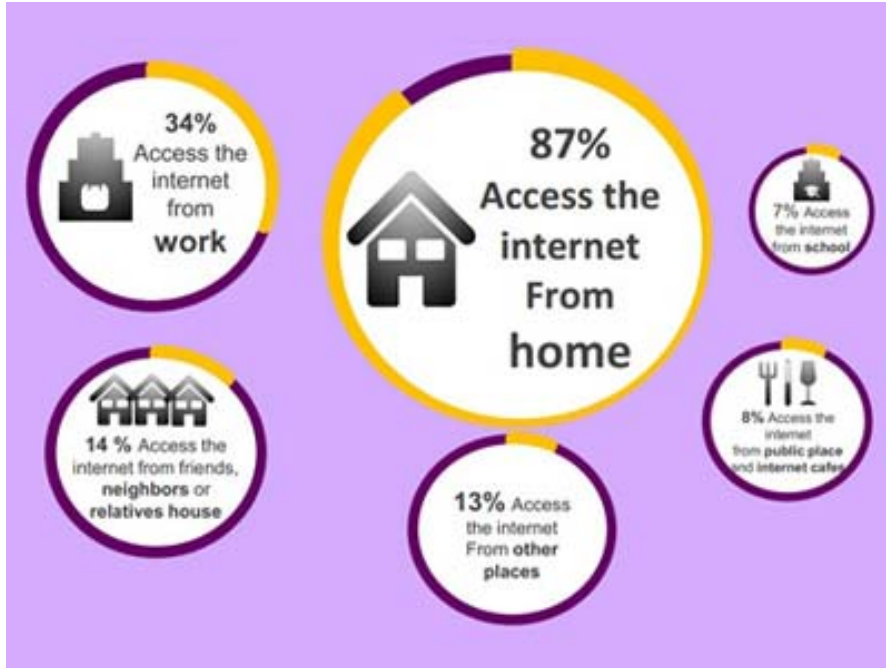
34% Access the internet from work

87% Access the internet From home

7% Access the internet from school

14 % Access the internet from friends, neighbors or relatives house

13% Access the internet From other places

8% Access the internet from public place and internet cafes